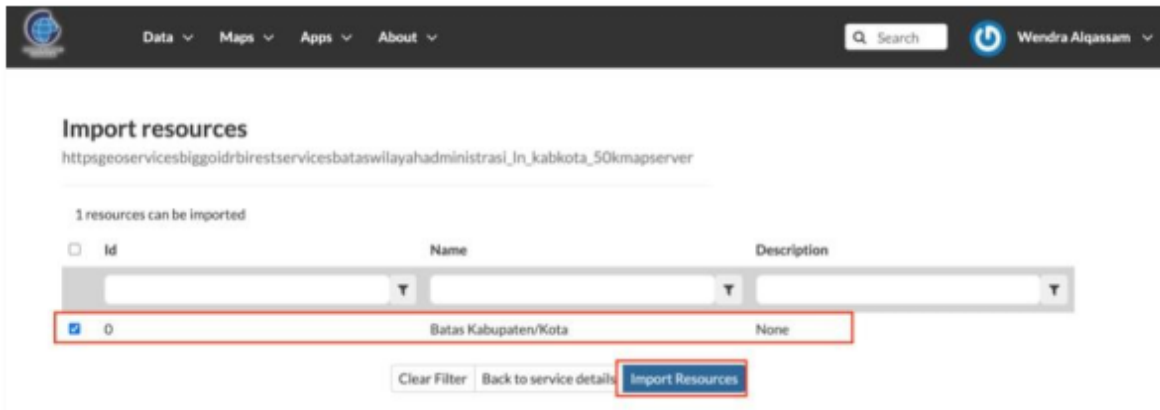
Data Maps Apps About

Search

Wendra Alqassam

Import resources

httpsgeoservicesbiggoidrbirestservicesbataswilayahadministrasi_ln_kabkota_50kmapserver

1 resources can be imported

| Id | Name | Description |
|---|---|---|
| 0 | Batas Kabupaten/Kota | None |

Clear Filter Back to service details Import Resources